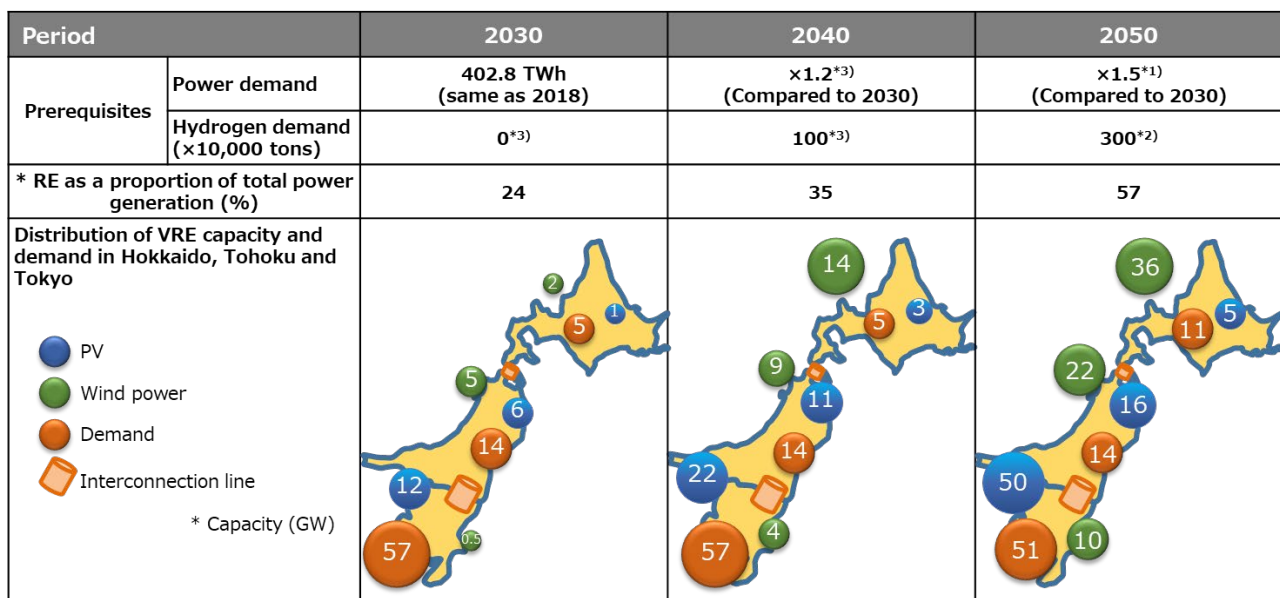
| Period | | 2030 | 2040 | 2050 |
|---|---|---|---|---|
| Prerequisites | Power demand | 402.8 TWh (same as 2018) | ×1.2$^{*3)}$ (Compared to 2030) | ×1.5$^{*1)}$ (Compared to 2030) |
| | Hydrogen demand (×10,000 tons) | 0$^{*3)}$ | 100$^{*3)}$ | 300$^{*2)}$ |
| * RE as a proportion of total power generation (%) | | 24 | 35 | 57 |
| Distribution of VRE capacity and demand in Hokkaido, Tohoku and Tokyo | | 2, 1, 5, 5, 6, 14, 12, 57, 0.5 | 14, 3, 5, 9, 11, 14, 22, 57, 4 | 36, 5, 11, 22, 16, 14, 50, 51, 10 |

PV
Wind power
Demand
Interconnection line
* Capacity (GW)